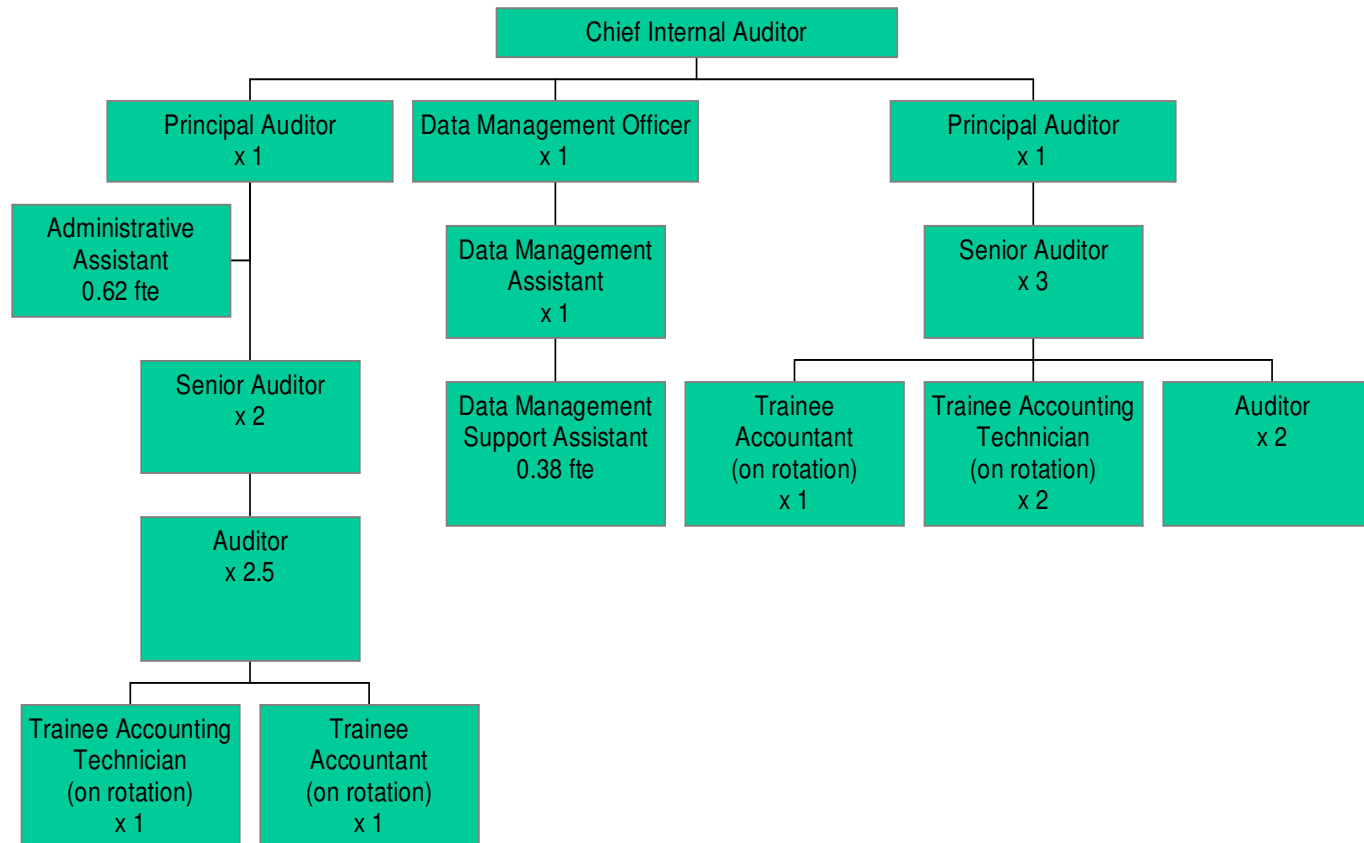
Chief Internal Auditor

Principal Auditor
x 1

Data Management Officer
x 1

Principal Auditor
x 1

Administrative Assistant
0.62 fte

Data Management Assistant
x 1

Senior Auditor
x 3

Senior Auditor
x 2

Data Management Support Assistant
0.38 fte

Trainee Accountant
(on rotation)
x 1

Trainee Accounting Technician
(on rotation)
x 2

Auditor
x 2

Auditor
x 2.5

Trainee Accounting Technician
(on rotation)
x 1

Trainee Accountant
(on rotation)
x 1